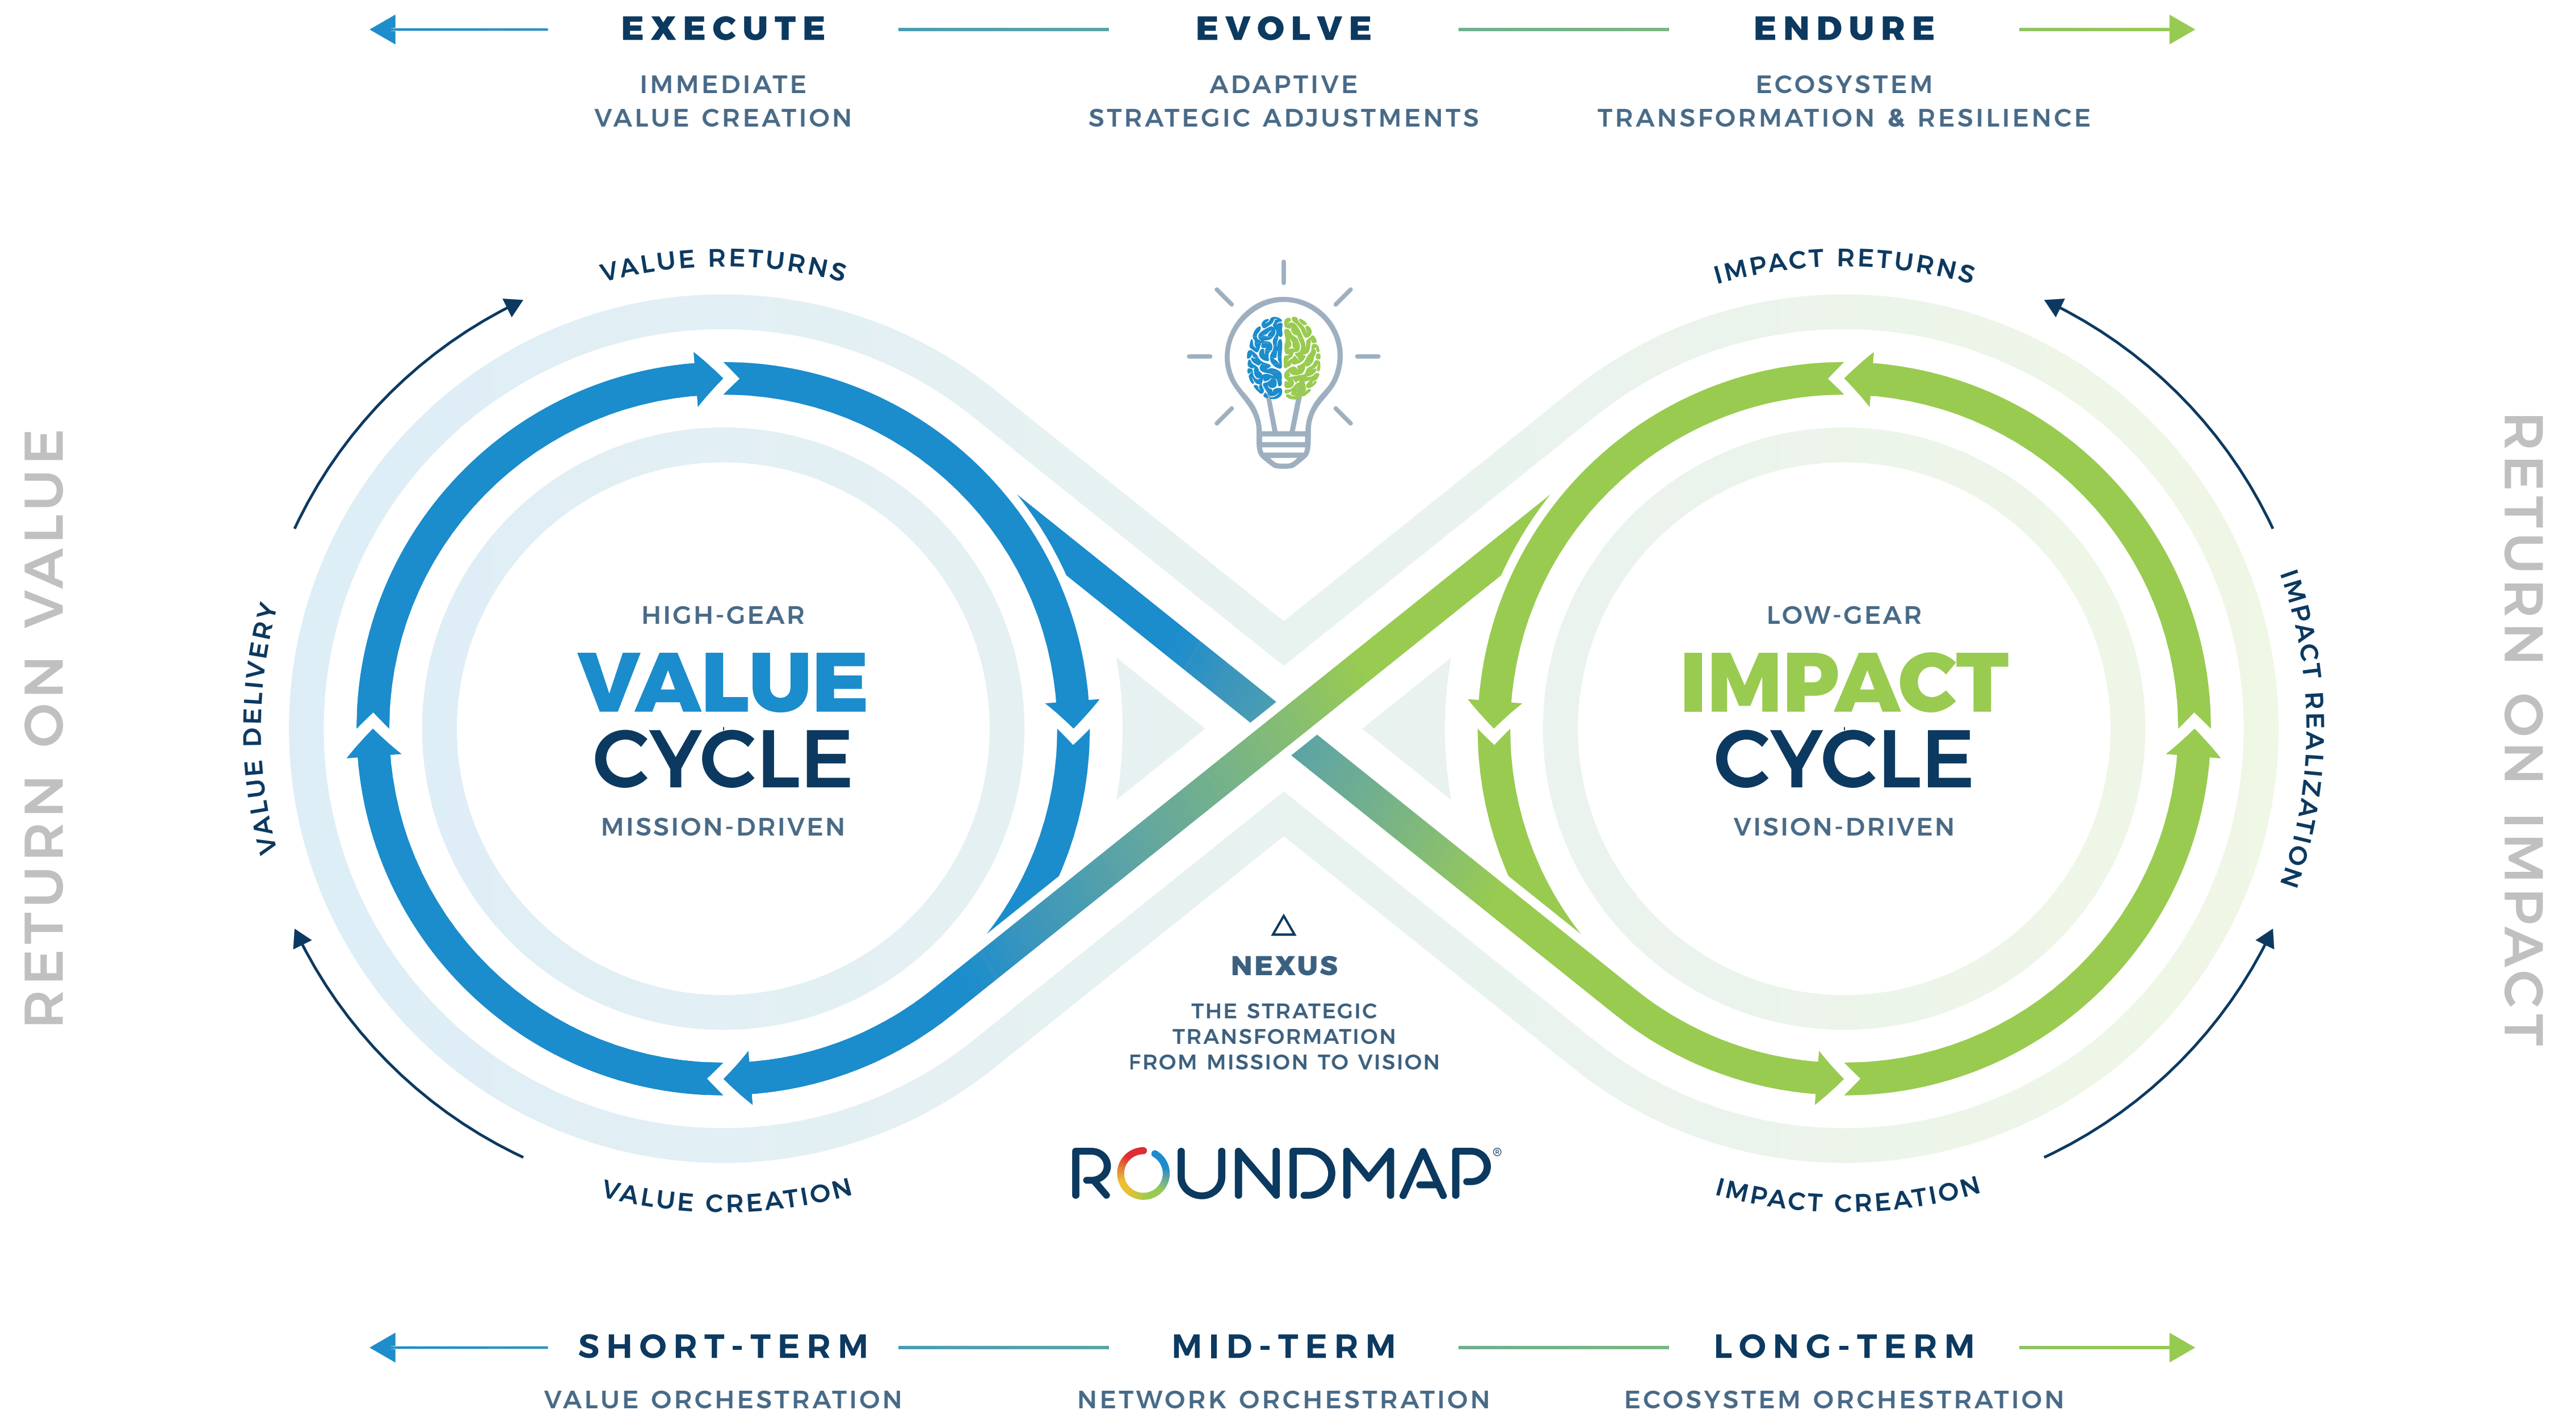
EXECUTE
IMMEDIATE VALUE CREATION

EVOLVE
ADAPTIVE STRATEGIC ADJUSTMENTS

ENDURE
ECOSYSTEM TRANSFORMATION & RESILIENCE

RETURN ON VALUE

VALUE RETURNS

VALUE DELIVERY

HIGH-GEAR
VALUE
CYCLE
MISSION-DRIVEN

VALUE CREATION

NEXUS
THE STRATEGIC TRANSFORMATION FROM MISSION TO VISION

ROUNDMAP®

IMPACT RETURNS

IMPACT REALIZATION

LOW-GEAR
IMPACT
CYCLE
VISION-DRIVEN

IMPACT CREATION

RETURN ON IMPACT

SHORT-TERM
VALUE ORCHESTRATION

MID-TERM
NETWORK ORCHESTRATION

LONG-TERM
ECOSYSTEM ORCHESTRATION